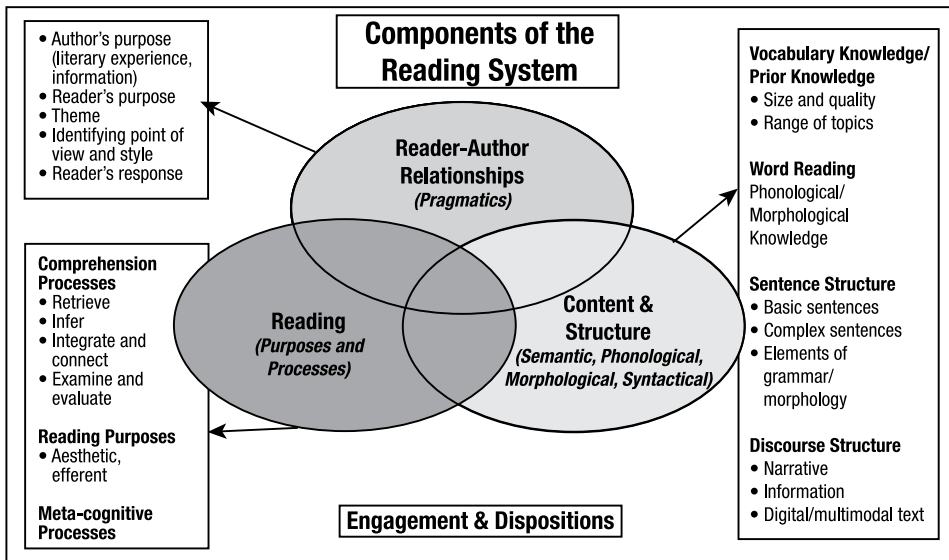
Components of the Reading System

• Author's purpose (literary experience, information)
• Reader's purpose
• Theme
• Identifying point of view and style
• Reader's response

Reader-Author Relationships
(Pragmatics)

Comprehension Processes
• Retrieve
• Infer
• Integrate and connect
• Examine and evaluate

Reading Purposes
• Aesthetic, efferent

Meta-cognitive Processes

Reading
(Purposes and Processes)

Content & Structure
(Semantic, Phonological, Morphological, Syntactical)

Vocabulary Knowledge/ Prior Knowledge
• Size and quality
• Range of topics

Word Reading
Phonological/ Morphological Knowledge

Sentence Structure
• Basic sentences
• Complex sentences
• Elements of grammar/ morphology

Discourse Structure
• Narrative
• Information
• Digital/multimodal text

Engagement & Dispositions